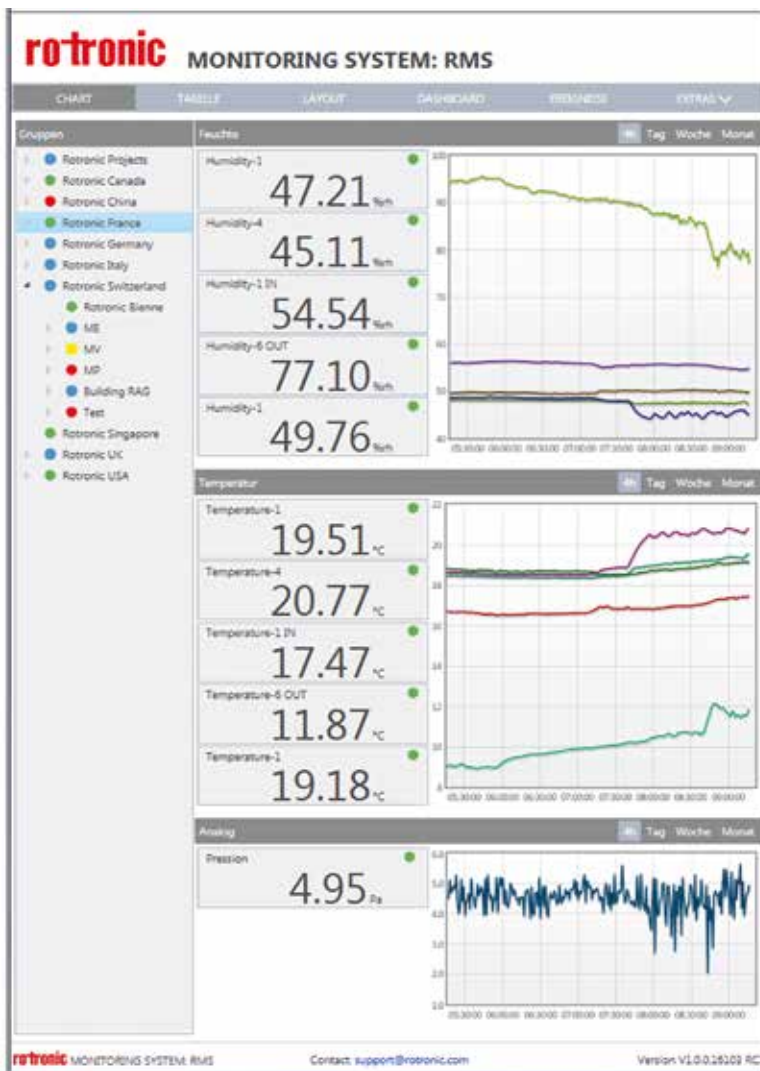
rotronic MONITORING SYSTEM: RMS

CHART TABELLE LAYOUT DASHBOARD EREIGNISSE EXTRAS

Gruppen
Rotronic Projects
Rotronic Canada
Rotronic China
Rotronic France
Rotronic Germany
Rotronic Italy
Rotronic Switzerland
Rotronic Bienne
ME
MV
MP
Building RAG
Test
Rotronic Singapore
Rotronic UK
Rotronic USA

Feuchte
4h Tag Woche Monat
Humidity-1
47.21 %rh
Humidity-4
45.11 %rh
Humidity-1 IN
54.54 %rh
Humidity-6 OUT
77.10 %rh
Humidity-1
49.76 %rh
100 90 80 70 60 50 40
05:30:00 06:00:00 06:30:00 07:00:00 07:30:00 08:00:00 08:30:00 09:00:00

Temperatur
4h Tag Woche Monat
Temperature-1
19.51 °C
Temperature-4
20.77 °C
Temperature-1 IN
17.47 °C
Temperature-6 OUT
11.87 °C
Temperature-1
19.18 °C
22 20 18 16 14 12 10 8
05:30:00 06:00:00 06:30:00 07:00:00 07:30:00 08:00:00 08:30:00 09:00:00

Analog
4h Tag Woche Monat
Pression
4.95 Pa
6.0 5.0 4.0 3.0 2.0 1.0
05:30:00 06:00:00 06:30:00 07:00:00 07:30:00 08:00:00 08:30:00 09:00:00

rotronic MONITORING SYSTEM: RMS Contact: support@rotronic.com Version V1.0.0.16103 RC